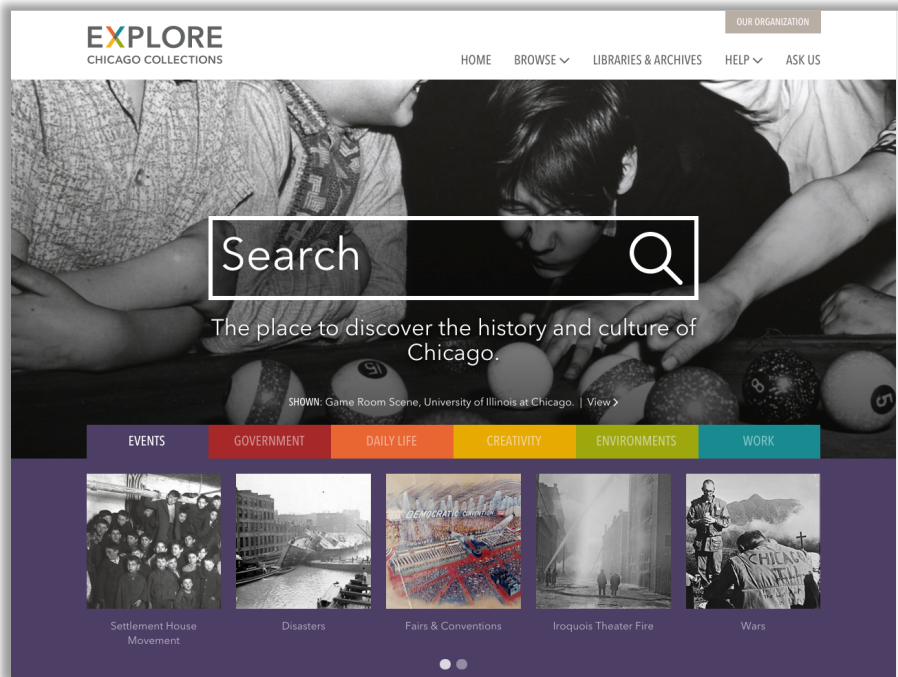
EXPLORE
CHICAGO COLLECTIONS

OUR ORGANIZATION

HOME BROWSE LIBRARIES & ARCHIVES HELP ASK US

Search

The place to discover the history and culture of Chicago.

SHOWN: Game Room Scene, University of Illinois at Chicago. | View

EVENTS GOVERNMENT DAILY LIFE CREATIVITY ENVIRONMENTS WORK

DEMOCRATIC CONVENTION

CHICAGO

Settlement House Movement

Disasters

Fairs & Conventions

Iroquois Theater Fire

Wars